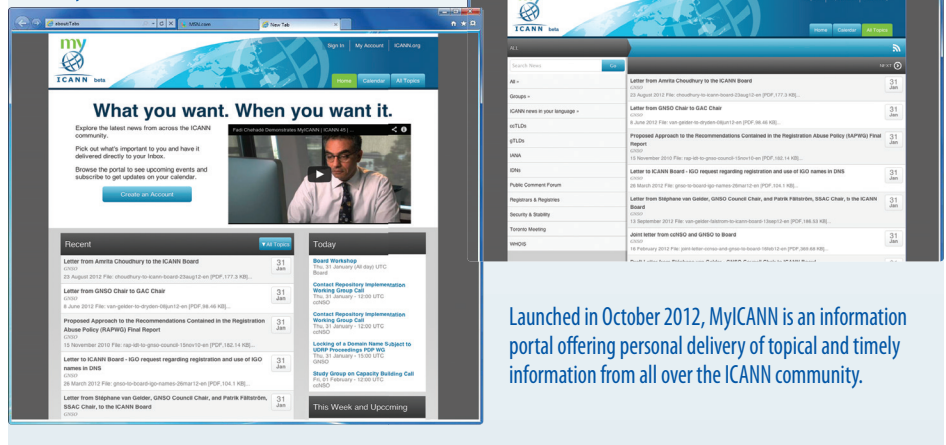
myICANN | MSN.com | New Tab

my
ICANN beta

Sign In | My Account | ICANN.org

Home | Calendar | All Topics

What you want. When you want it.

Explore the latest news from across the ICANN community.

Pick out what's important to you and have it delivered directly to your Inbox.

Browse the portal to see upcoming events and subscribe to get updates on your calendar.

Create an Account

Fadi Chehadé Demonstrates MyICANN | ICANN 45 |

Recent

All Topics

Letter from Amrita Choudhury to the ICANN Board
GNSO
23 August 2012 File: choudhury-to-icann-board-23aug12-en [PDF,177.3 KB]...
31 Jan

Letter from GNSO Chair to GAC Chair
GNSO
8 June 2012 File: van-gelder-to-dryden-08jun12-en [PDF,98.46 KB]...
31 Jan

Proposed Approach to the Recommendations Contained in the Registration Abuse Policy (RAPWG) Final Report
GNSO
15 November 2010 File: rap-idt-to-gnso-council-15nov10-en [PDF,182.14 KB]...
31 Jan

Letter to ICANN Board - IGO request regarding registration and use of IGO names in DNS
GNSO
26 March 2012 File: gnso-to-board-igo-names-26mar12-en [PDF,104.1 KB]...
31 Jan

Letter from Stéphane van Gelder, GNSO Council Chair, and Patrik Fältström, SSAC Chair, to the ICANN Board
GNSO
31 Jan

Today

Board Workshop
Thu, 31 January (All day) UTC
Board

Contact Repository Implementation Working Group Call
Thu, 31 January - 12:00 UTC
ccNSO

Contact Repository Implementation Working Group Call
Thu, 31 January - 12:00 UTC
ccNSO

Locking of a Domain Name Subject to UDRP Proceedings PDP WG
Thu, 31 January - 15:00 UTC
GNSO

Study Group on Capacity Building Call
Fri, 01 February - 12:00 UTC
ccNSO

This Week and Upcoming

ICANN beta

Home | Calendar | All Topics

ALL

Search News | Go

NEXT

All »
Groups »
ICANN news in your language »
ccTLDs
gTLDs
IANA
IDNs
Public Comment Forum
Registrars & Registries
Security & Stability
Toronto Meeting
WHOIS

Letter from Amrita Choudhury to the ICANN Board
GNSO
23 August 2012 File: choudhury-to-icann-board-23aug12-en [PDF,177.3 KB]...
31 Jan

Letter from GNSO Chair to GAC Chair
GNSO
8 June 2012 File: van-gelder-to-dryden-08jun12-en [PDF,98.46 KB]...
31 Jan

Proposed Approach to the Recommendations Contained in the Registration Abuse Policy (RAPWG) Final Report
GNSO
15 November 2010 File: rap-idt-to-gnso-council-15nov10-en [PDF,182.14 KB]...
31 Jan

Letter to ICANN Board - IGO request regarding registration and use of IGO names in DNS
GNSO
26 March 2012 File: gnso-to-board-igo-names-26mar12-en [PDF,104.1 KB]...
31 Jan

Letter from Stéphane van Gelder, GNSO Council Chair, and Patrik Fältström, SSAC Chair, to the ICANN Board
GNSO
13 September 2012 File: van-gelder-faltstrom-to-icann-board-13sep12-en [PDF,186.33 KB]...
31 Jan

Joint letter from ccNSO and GNSO to Board
GNSO
16 February 2012 File: joint-letter-ccnso-and-gnso-to-board-16feb12-en [PDF,368.69 KB]...
31 Jan

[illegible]

Launched in October 2012, MyICANN is an information portal offering personal delivery of topical and timely information from all over the ICANN community.